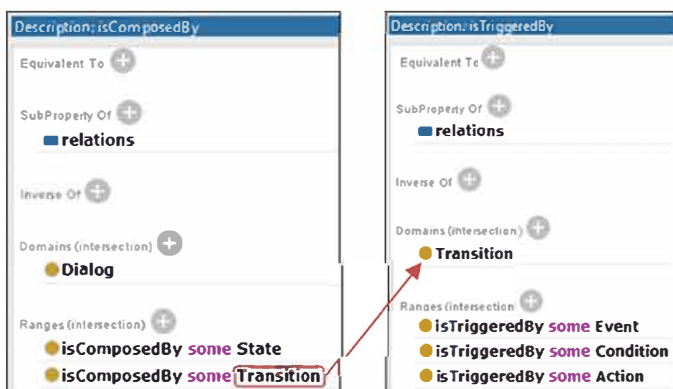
Description: isComposedBy

Equivalent To

SubProperty Of

relations

Inverse Of

Domains (intersection)

Dialog

Ranges (intersection)

isComposedBy some State

isComposedBy some Transition

Description: isTriggeredBy

Equivalent To

SubProperty Of

relations

Inverse Of

Domains (intersection)

Transition

Ranges (intersection)

isTriggeredBy some Event

isTriggeredBy some Condition

isTriggeredBy some Action